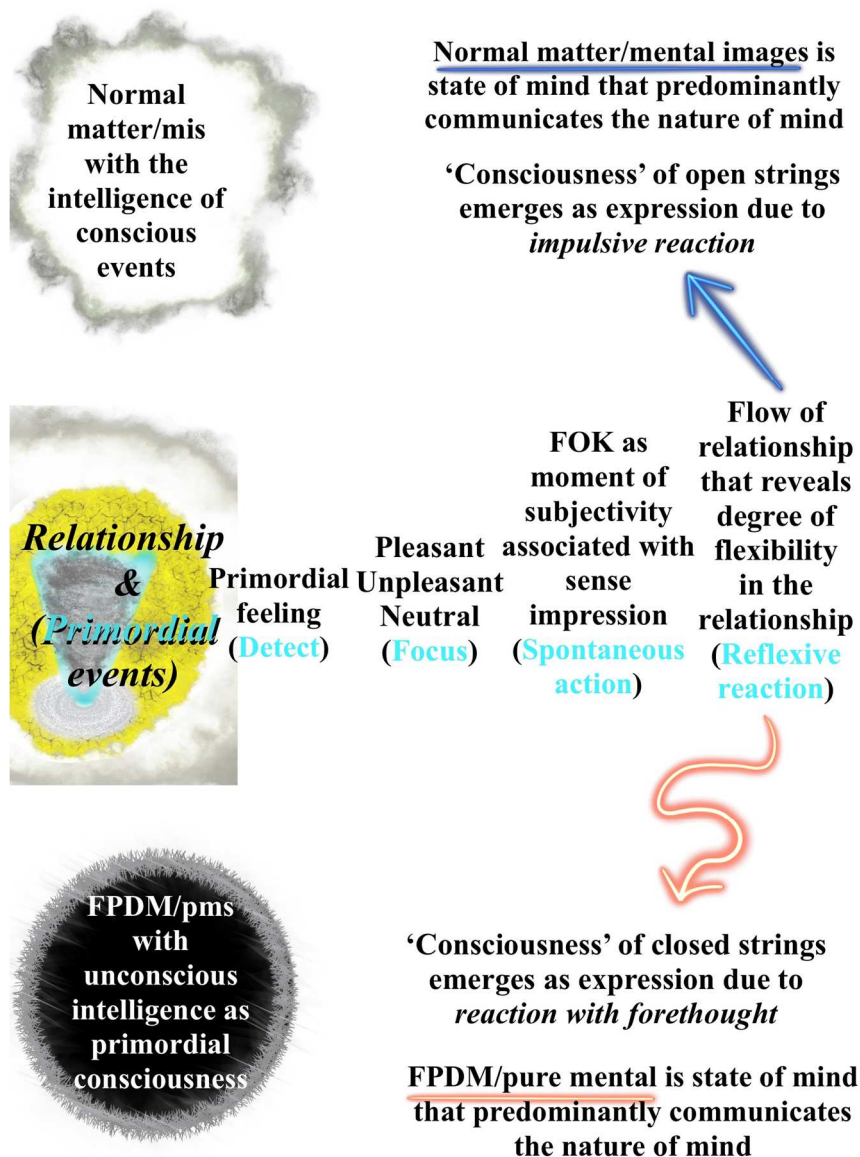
Normal matter/mis with the intelligence of conscious events

Normal matter/mental images is state of mind that predominantly communicates the nature of mind

'Consciousness' of open strings emerges as expression due to *impulsive reaction*

Relationship & (Primordial events)

Primordial feeling (Detect)

Pleasant Unpleasant Neutral (Focus)

FOK as moment of subjectivity associated with sense impression (Spontaneous action)

Flow of relationship that reveals degree of flexibility in the relationship (Reflexive reaction)

FPDM/pms with unconscious intelligence as primordial consciousness

'Consciousness' of closed strings emerges as expression due to *reaction with forethought*

FPDM/pure mental is state of mind that predominantly communicates the nature of mind